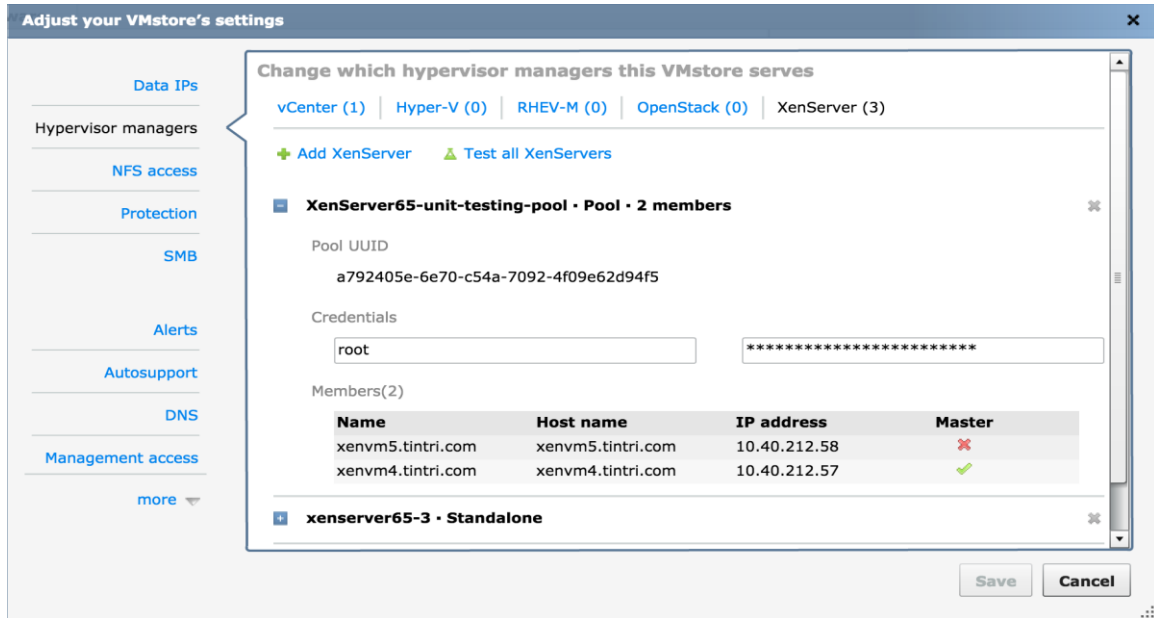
Adjust your VMstore's settings

×

Data IPs

Hypervisor managers

NFS access

Protection

SMB

Alerts

Autosupport

DNS

Management access

more

Change which hypervisor managers this VMstore serves

vCenter (1) | Hyper-V (0) | RHEV-M (0) | OpenStack (0) | XenServer (3)

Add XenServer    Test all XenServers

XenServer65-unit-testing-pool · Pool · 2 members

Pool UUID

a792405e-6e70-c54a-7092-4f09e62d94f5

Credentials

root

************************

Members(2)

| Name | Host name | IP address | Master |
|---|---|---|---|
| xenvm5.tintri.com | xenvm5.tintri.com | 10.40.212.58 | ✗ |
| xenvm4.tintri.com | xenvm4.tintri.com | 10.40.212.57 | ✓ |

xenserver65-3 · Standalone

Save

Cancel